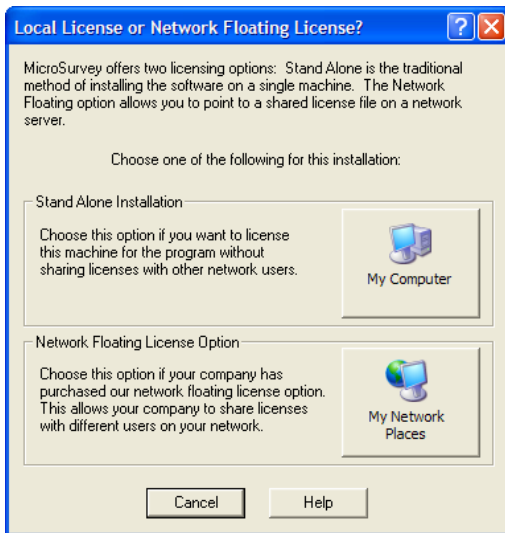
Local License or Network Floating License?

MicroSurvey offers two licensing options: Stand Alone is the traditional method of installing the software on a single machine. The Network Floating option allows you to point to a shared license file on a network server.

Choose one of the following for this installation:

Stand Alone Installation

Choose this option if you want to license this machine for the program without sharing licenses with other network users.

My Computer

Network Floating License Option

Choose this option if your company has purchased our network floating license option. This allows your company to share licenses with different users on your network.

My Network Places

Cancel

Help